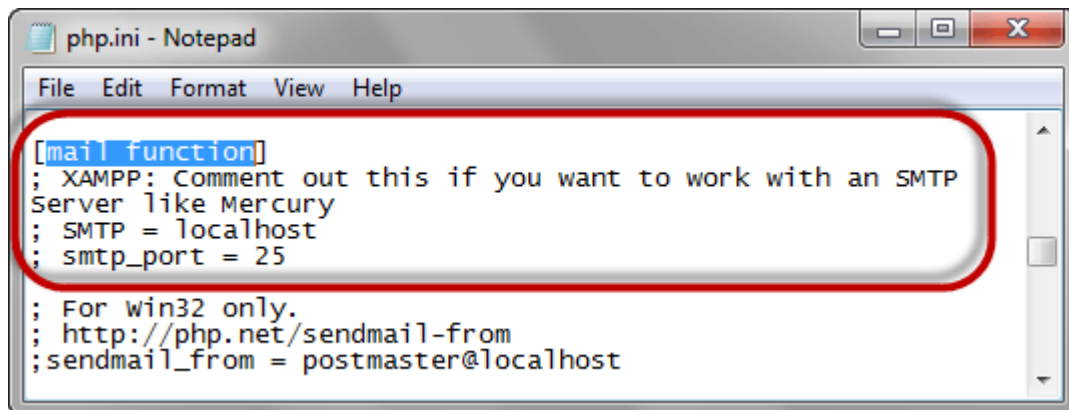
php.ini - Notepad

File Edit Format View Help

[mail function]
; XAMPP: Comment out this if you want to work with an SMTP Server like Mercury
; SMTP = localhost
; smtp_port = 25

; For Win32 only.
; http://php.net/sendmail-from
;sendmail_from = postmaster@localhost